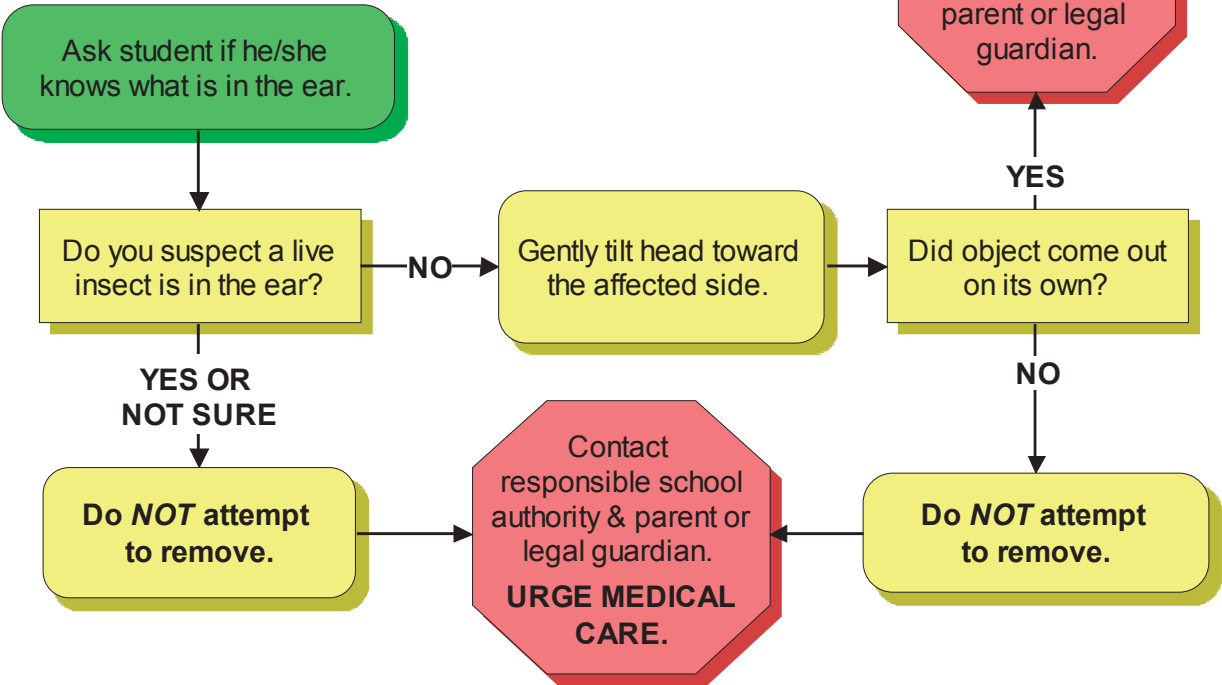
Ask student if he/she knows what is in the ear.

Do you suspect a live insect is in the ear?

NO

Gently tilt head toward the affected side.

Did object come out on its own?

YES

parent or legal guardian.

YES OR NOT SURE

NO

Do *NOT* attempt to remove.

Contact responsible school authority & parent or legal guardian.

URGE MEDICAL CARE.

Do *NOT* attempt to remove.